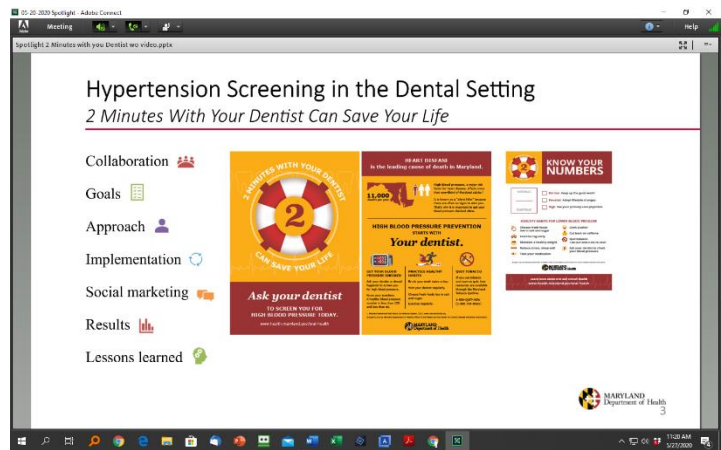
05-20-2020 Spotlight - Adobe Connect

Meeting

Help

Spotlight 2 Minutes with you Dentist wo video.pptx

Hypertension Screening in the Dental Setting

2 Minutes With Your Dentist Can Save Your Life

Collaboration

Goals

Approach

Implementation

Social marketing

Results

Lessons learned

2 MINUTES WITH YOUR DENTIST

2

CAN SAVE YOUR LIFE

Ask your dentist

TO SCREEN YOU FOR HIGH BLOOD PRESSURE TODAY.

HEART DISEASE is the leading cause of death in Maryland.

11,000

HIGH BLOOD PRESSURE PREVENTION STARTS WITH

Your dentist.

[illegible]

MARYLAND Department of Health

2

KNOW YOUR NUMBERS

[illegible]

MARYLAND Department of Health

3

11:28 AM
5/27/2020